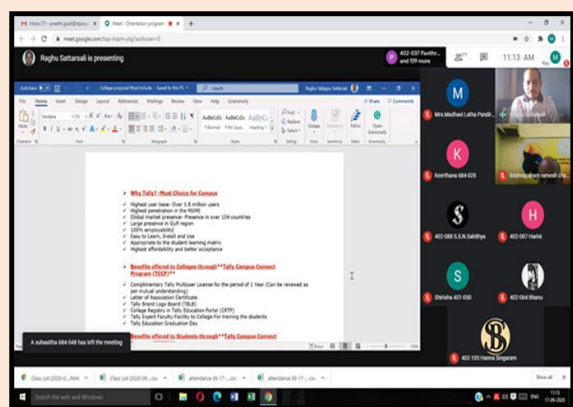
Inbox (7) - preethi.gust@spsss... × Meet - Orientation program ×

meet.google.com/bqp-hqom-pfj/authuser=0

Raghu Sattarsali is presenting

402-037 Pavithr... and 159 more

11:13 AM

College proposal Must Include - Saved to this PC

Raghu Vellappa Sattarsali

File Home Insert Design Layout References Mailings Review View Help Grammarly

Share Comments

➢ Why Tally? -Must Choice for Campus

✓ Highest user base- Over 1.8 million users
✓ Highest penetration in the MSME
✓ Global market presence- Presence in over 104 countries
✓ Large presence in Gulf region
✓ 100% employability
✓ Easy to Learn, Install and Use
✓ Appropriate to the student learning matrix
✓ Highest affordability and better acceptance

➢ Benefits offered to Colleges through**Tally Campus Connect Program (TCCP)**

✓ Complimentary Tally Multiuser License for the period of 1 Year (Can be renewed as per mutual understanding)
✓ Letter of Association Certificate
✓ Tally Brand Logo Board (TBLB)
✓ College Registry in Tally Education Portal (CRTP)
✓ Tally Expert Faculty Facility to College For training the students
✓ Tally Education Graduation Day

➢ Benefits offered to Students through**Tally Campus Connect

A suhasitha 684 048 has left the meeting

Mrs.Madhavi Latha Pandir...

Keerthana 684 029

krishnapriyam ramesh ch...

402-089 S.S.N.Sahithya

402-087 Harini

Shirisha 401-050

402-064 Bhanu

402-105 Hanna Singaram

Class List (2020-0....htm
Class List 2020-09....csv
attendance 09-17-....csv
attendance 09-17-....csv
Show all

Type here to search

11:13
17-09-2020